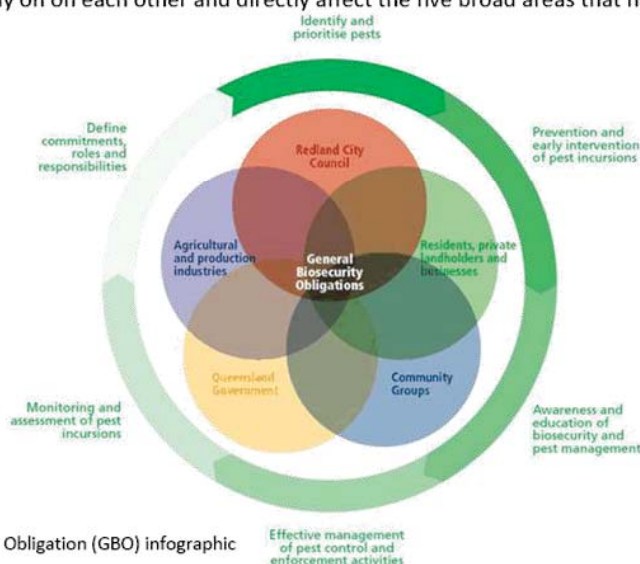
y on on each other and directly affect the five broad areas that n

Identify and prioritise pests

Prevention and early intervention of pest incursions

Awareness and education of biosecurity and pest management

Effective management of pest control and enforcement activities

Monitoring and assessment of pest incursions

Define commitments, roles and responsibilities

Redland City Council

Residents, private landholders and businesses

Community Groups

Queensland Government

Agricultural and production industries

General Biosecurity Obligations

Obligation (GBO) infographic